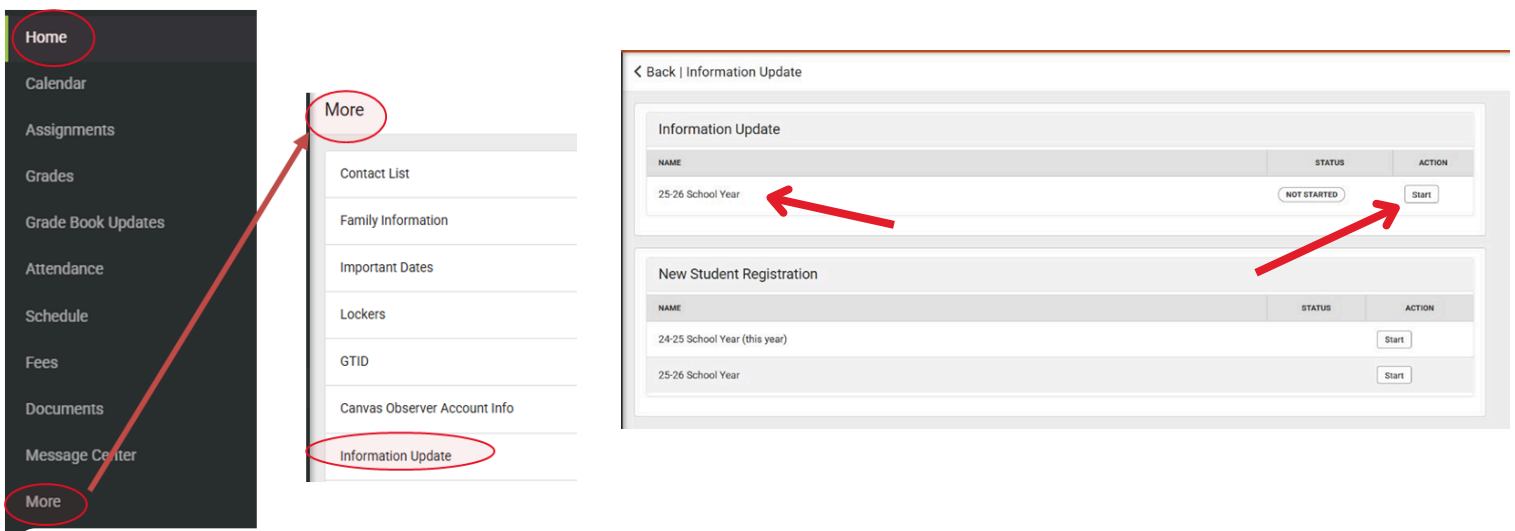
Home
Calendar
Assignments
Grades
Grade Book Updates
Attendance
Schedule
Fees
Documents
Message Center
More

More
Contact List
Family Information
Important Dates
Lockers
GTID
Canvas Observer Account Info
Information Update

< Back | Information Update

Information Update

| NAME | STATUS | ACTION |
|---|---|---|
| 25-26 School Year | NOT STARTED | Start |

New Student Registration

| NAME | STATUS | ACTION |
|---|---|---|
| 24-25 School Year (this year) | | Start |
| 25-26 School Year | | Start |